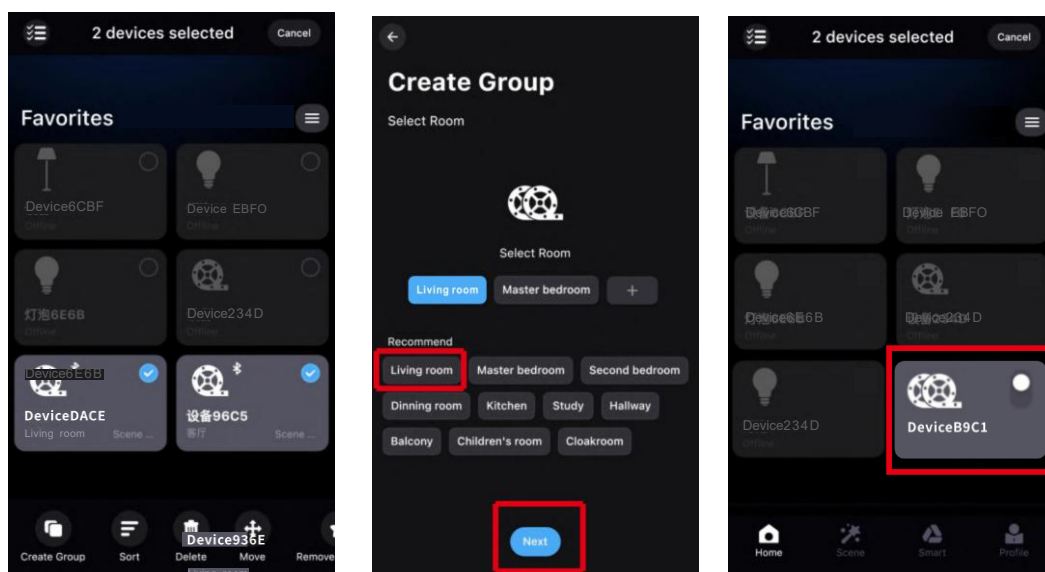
2 devices selected
Cancel

Favorites

Device6CBF
Offline

Device EBFO
Offline

灯泡6E6B
Offline

Device234D
Offline

Device6E6B
DeviceDACE
Living room
Scene ...

设备96C5
客厅
Scene ...

Create Group
Sort
Delete
Device936E
Move
Remove

Create Group
Select Room

Select Room

Living room
Master bedroom
+

Recommend
Living room
Master bedroom
Second bedroom
Dinning room
Kitchen
Study
Hallway
Balcony
Children's room
Cloakroom

Next

2 devices selected
Cancel

Favorites

Device6CBF
Offline

Device EBFO
Offline

Device6E6B
Offline

Device234D
Offline

Device234D
Offline

DeviceB9C1

Home
Scene
Smart
Profile